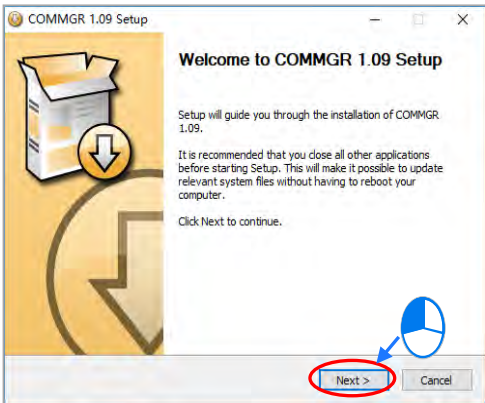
COMMGR 1.09 Setup

Welcome to COMMGR 1.09 Setup

Setup will guide you through the installation of COMMGR 1.09.

It is recommended that you close all other applications before starting Setup. This will make it possible to update relevant system files without having to reboot your computer.

Click Next to continue.

Next >

Cancel